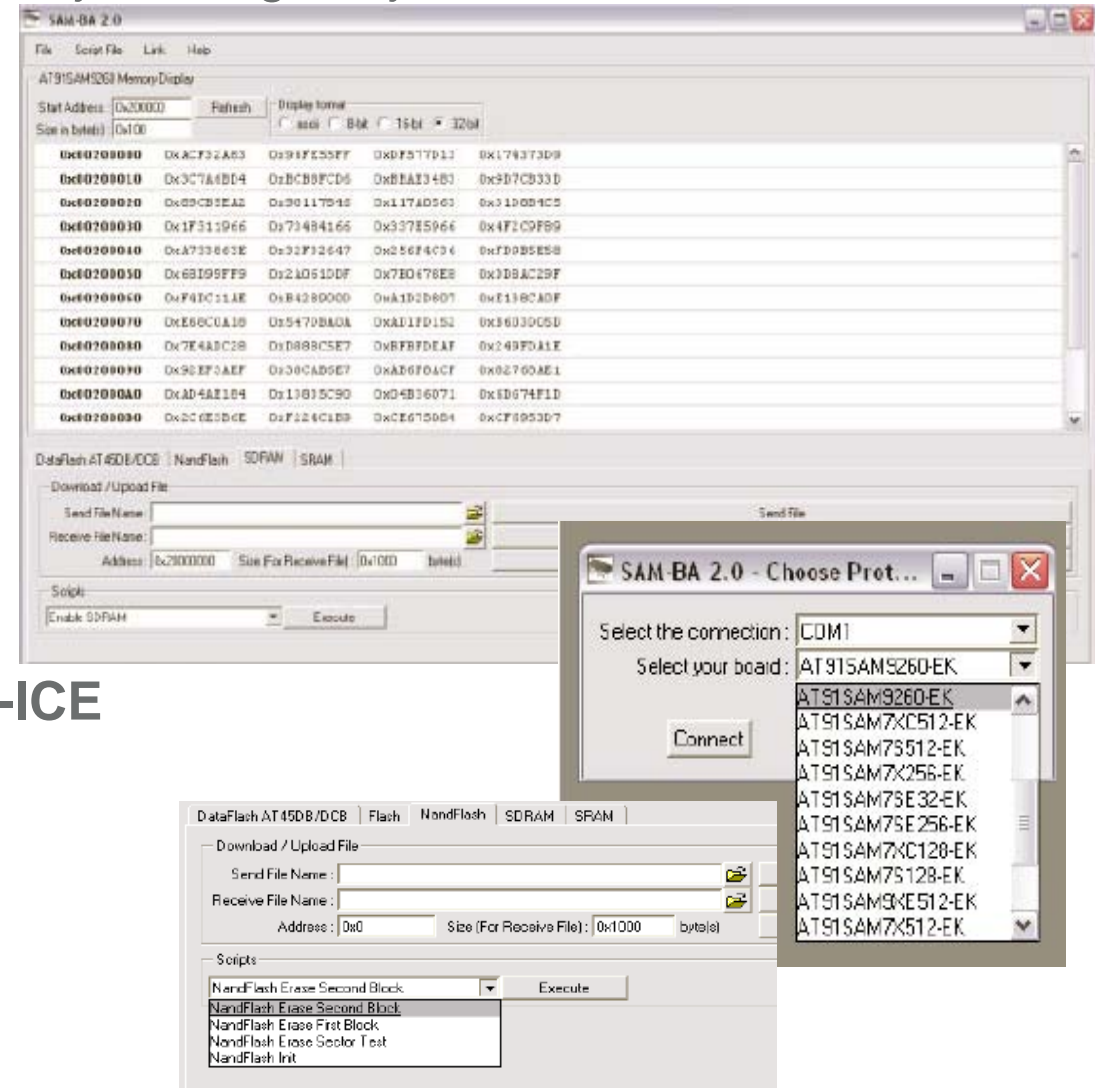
SAM-BA 2.0

File Script File Link Help

AT91SAM9260 Memory Display

Start Address: 0x200000 Refresh Display format
Size in byte(s): 0x100 ascii 8-bit 16-bit 32-bit

| | | | | |
|---|---|---|---|---|
| 0x00200000 | 0xACF32A83 | 0x94FE55FF | 0xDF577D13 | 0x179373D9 |
| 0x00200010 | 0x3C7A6BD4 | 0xBCB8FCD6 | 0xBBAE3483 | 0x9D7CB33D |
| 0x00200020 | 0x89CB3EA2 | 0x90117B46 | 0x117AD563 | 0x31D6B4C5 |
| 0x00200030 | 0x1F311966 | 0x73484166 | 0x337E5966 | 0x4F2C9FB9 |
| 0x00200040 | 0xA733663E | 0x32F32647 | 0x256F4C36 | 0xFD0B5E58 |
| 0x00200050 | 0x6B195FF9 | 0x21061DDF | 0x7BD478E8 | 0x3D8AC29F |
| 0x00200060 | 0xF4DC11AE | 0xB4280000 | 0xA1D2D607 | 0xE138CADF |
| 0x00200070 | 0xE68C0A18 | 0x5470BA0A | 0xAD1FD152 | 0x5603DC5D |
| 0x00200080 | 0x7E4ADC28 | 0xD888C5E7 | 0xBFBFDEAF | 0x249FDA1E |
| 0x00200090 | 0x98EF3AEF | 0x30CAD5E7 | 0xAD6F0ACF | 0x02760AE1 |
| 0x002000A0 | 0xAD4AE184 | 0x13835C90 | 0x04B36071 | 0x6D674F1D |
| 0x002000B0 | 0x2C6E3D6E | 0xF124C1B9 | 0xCE675904 | 0xCF8953D7 |

DataFlash AT45DB/DCB NandFlash SDRAM SRAM

Download / Upload File
Send File Name: Send File
Receive File Name:
Address: 0x20000000 Size (For Receive File): 0x1000 byte(s)

Scripts
Enable SDRAM Execute

-ICE

SAM-BA 2.0 - Choose Prot...

Select the connection: COM1
Select your board: AT91SAM9260-EK

Connect

AT91SAM9260-EK
AT91SAM7XC512-EK
AT91SAM7S512-EK
AT91SAM7X256-EK
AT91SAM7SE32-EK
AT91SAM7SE256-EK
AT91SAM7XC128-EK
AT91SAM7S128-EK
AT91SAM9XE512-EK
AT91SAM7X512-EK

DataFlash AT45DB/DCB Flash NandFlash SDRAM SRAM

Download / Upload File
Send File Name:
Receive File Name:
Address: 0x0 Size (For Receive File): 0x1000 byte(s)

Scripts
NandFlash Erase Second Block Execute
NandFlash Erase Second Block
NandFlash Erase First Block
NandFlash Erase Sector Test
NandFlash Init